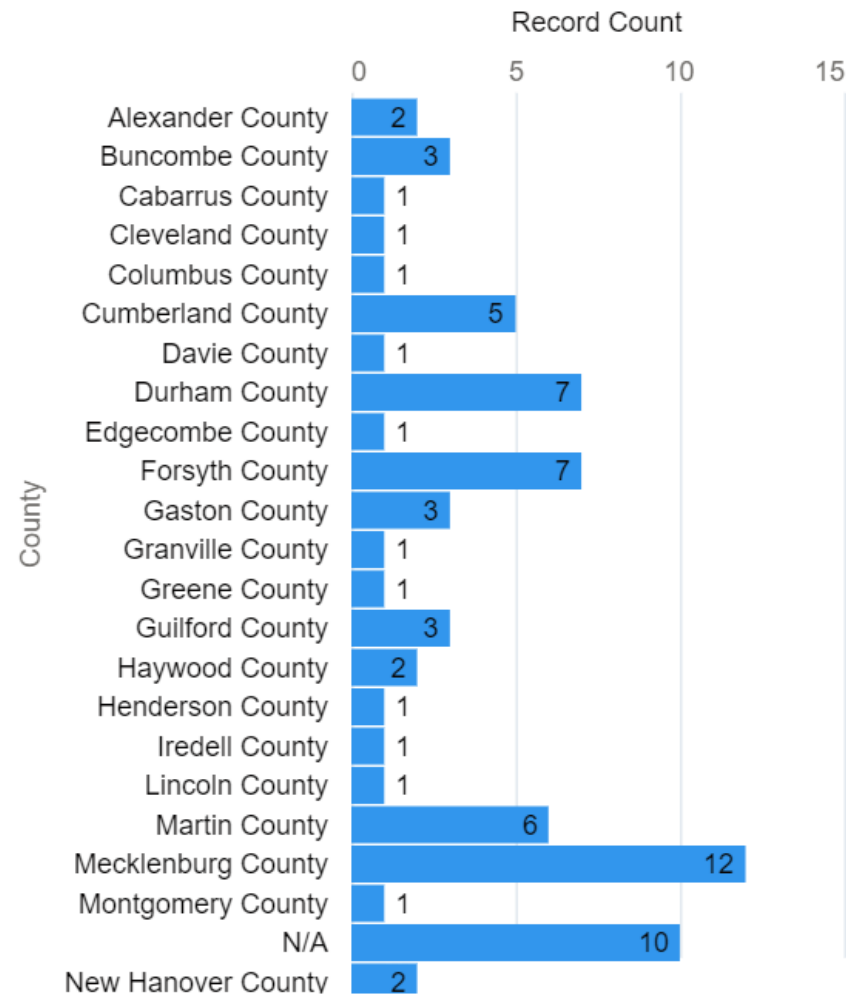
Record Count

0
5
10
15

County

Alexander County 2
Buncombe County 3
Cabarrus County 1
Cleveland County 1
Columbus County 1
Cumberland County 5
Davie County 1
Durham County 7
Edgecombe County 1
Forsyth County 7
Gaston County 3
Granville County 1
Greene County 1
Guilford County 3
Haywood County 2
Henderson County 1
Iredell County 1
Lincoln County 1
Martin County 6
Mecklenburg County 12
Montgomery County 1
N/A 10
New Hanover County 2